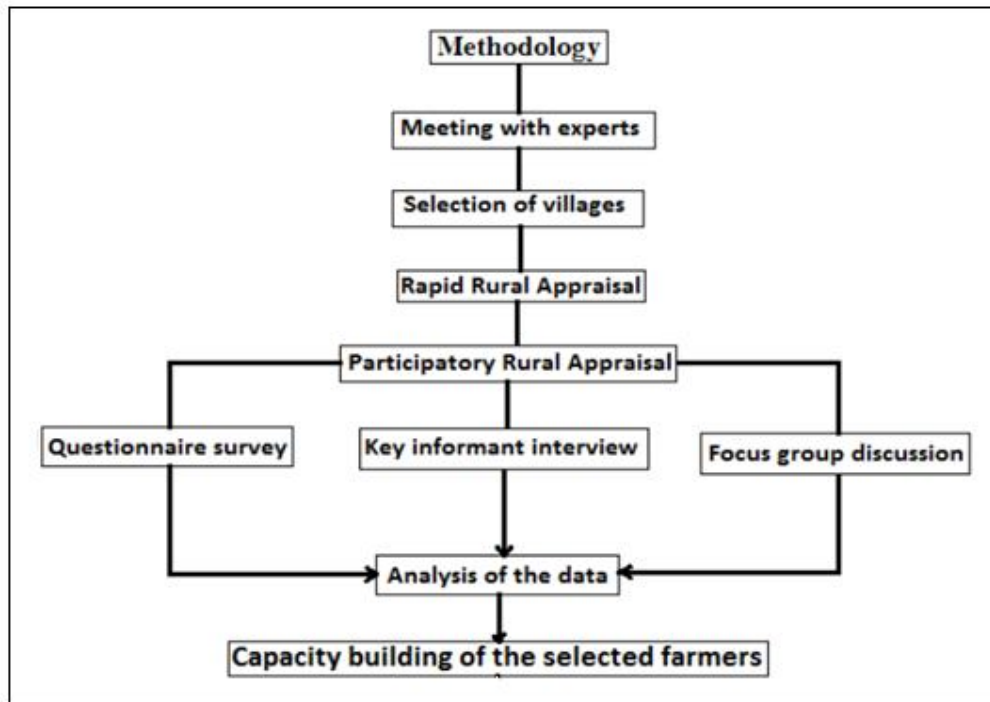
Methodology

Meeting with experts

Selection of villages

Rapid Rural Appraisal

Participatory Rural Appraisal

Questionnaire survey

Key informant interview

Focus group discussion

Analysis of the data

Capacity building of the selected farmers